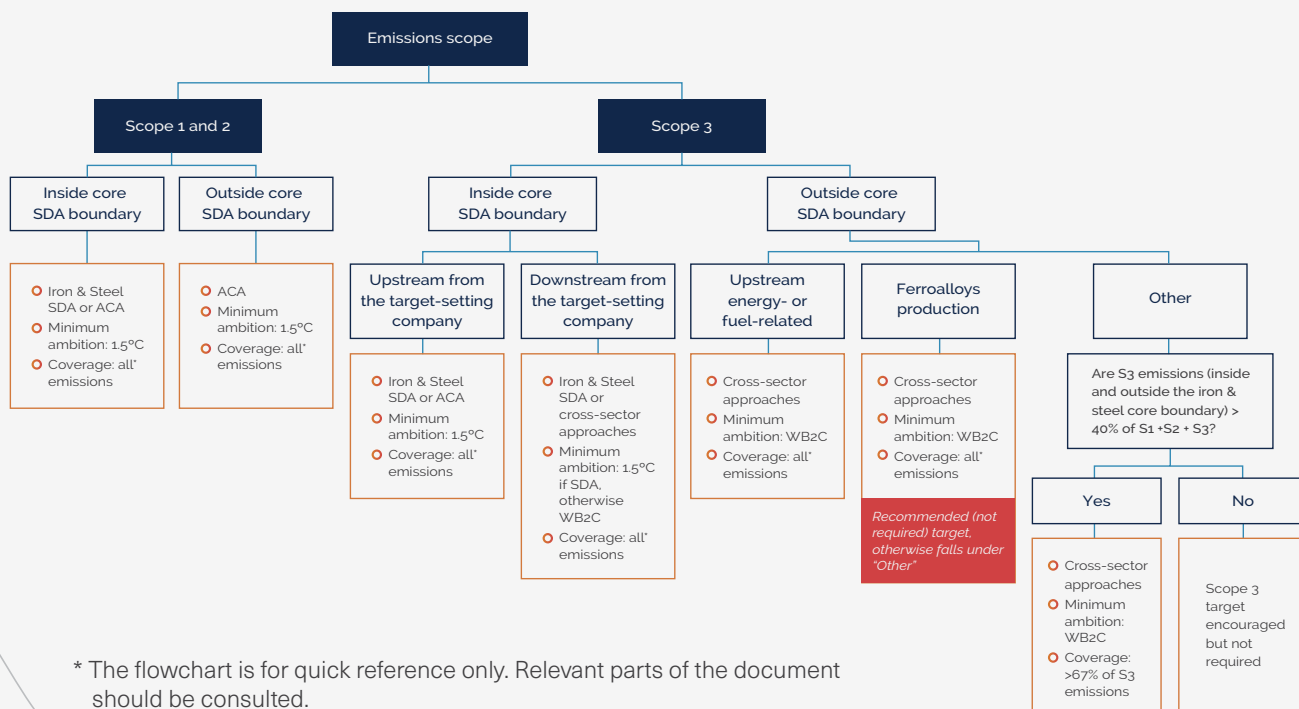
Emissions scope

Scope 1 and 2

Scope 3

Inside core SDA boundary

Outside core SDA boundary

Inside core SDA boundary

Outside core SDA boundary

Iron & Steel SDA or ACA
Minimum ambition: 1.5°C
Coverage: all* emissions

ACA
Minimum ambition: 1.5°C
Coverage: all* emissions

Upstream from the target-setting company

Downstream from the target-setting company

Upstream energy- or fuel-related

Ferroalloys production

Other

Iron & Steel SDA or ACA
Minimum ambition: 1.5°C
Coverage: all* emissions

Iron & Steel SDA or cross-sector approaches
Minimum ambition: 1.5°C if SDA, otherwise WB2C
Coverage: all* emissions

Cross-sector approaches
Minimum ambition: WB2C
Coverage: all* emissions

Cross-sector approaches
Minimum ambition: WB2C
Coverage: all* emissions

Recommended (not required) target, otherwise falls under "Other"

Are S3 emissions (inside and outside the iron & steel core boundary) > 40% of S1 +S2 + S3?

Yes

No

Cross-sector approaches
Minimum ambition: WB2C
Coverage: >67% of S3 emissions

Scope 3 target encouraged but not required

* The flowchart is for quick reference only. Relevant parts of the document should be consulted.